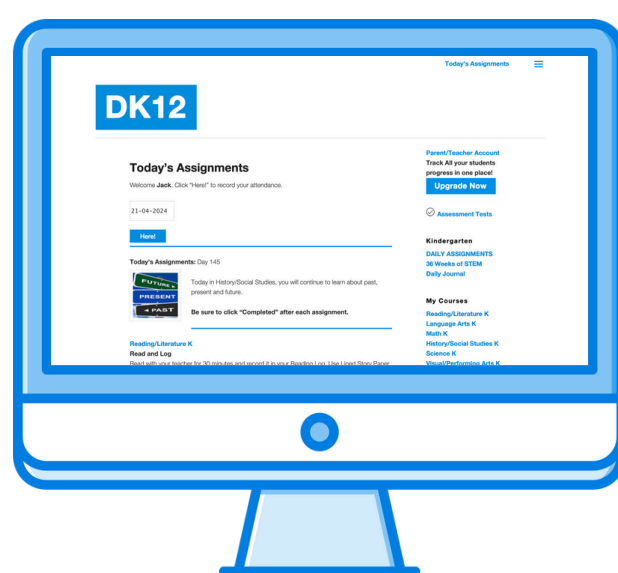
Today's Assignments

DK12

Today's Assignments

Welcome **Jack**. Click "Here!" to record your attendance.

21-04-2024

Here!

**Today's Assignments:** Day 145

FUTURE
PRESENT
PAST

Today in History/Social Studies, you will continue to learn about past, present and future.

**Be sure to click "Completed" after each assignment.**

Reading/Literature K

**Read and Log**

Read with your teacher for 30 minutes and record it in your Reading Log. Use Lined Story Paper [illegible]

Parent/Teacher Account

Track All your students progress in one place!

Upgrade Now

Assessment Tests

**Kindergarten**

DAILY ASSIGNMENTS

36 Weeks of STEM

Daily Journal

**My Courses**

Reading/Literature K

Language Arts K

Math K

History/Social Studies K

Science K

Visual/Performing Arts K